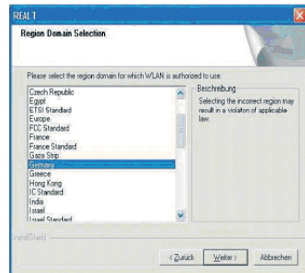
REALT

Region Domain Selection

Please select the region domain for which WLAN is authorized to use:

Czech Republic
Egypt
ETSI Standard
Europe
FCC Standard
France
France Standard
Gaza Strip
Germany
Greece
Hong Kong
IC Standard
India
Israel
Israel Standard

Beschreibung

Selecting the incorrect region may result in a violation of applicable law.

InstallShield

< Zurück
Weiter >
Abbrechen